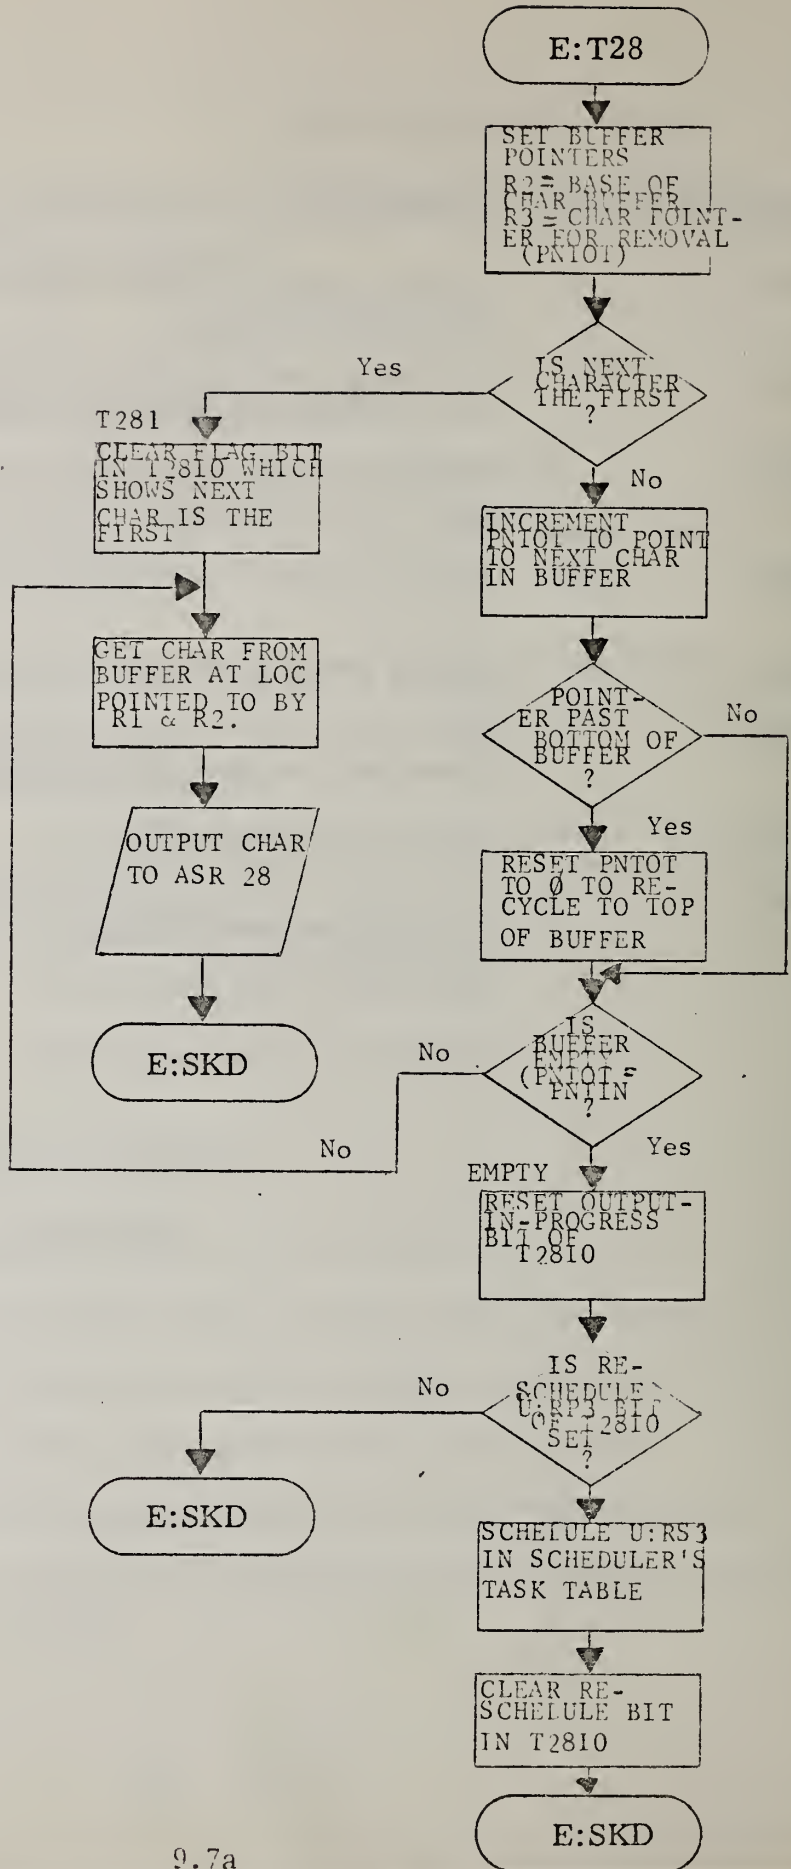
E:T28

SET BUFFER POINTERS
R2 = BASE OF CHAR BUFFER
R3 = CHAR POINTER FOR REMOVAL (PNTOT)

IS NEXT CHARACTER THE FIRST ?

Yes

T281

CLEAR FLAG BIT IN T2810 WHICH SHOWS NEXT CHAR IS THE FIRST

No

INCREMENT PNTOT TO POINT TO NEXT CHAR IN BUFFER

GET CHAR FROM BUFFER AT LOC POINTED TO BY R1 & R2.

POINTER PAST BOTTOM OF BUFFER ?

No

Yes

OUTPUT CHAR TO ASR 28

RESET PNTOT TO Ø TO RECYCLE TO TOP OF BUFFER

E:SKD

No

IS BUFFER EMPTY (PNTOT = PNTIN ?

No

Yes

EMPTY

RESET OUTPUT-IN-PROGRESS BIT OF T2810

IS RESCHEDULE U:RP3 BIT OF T2810 SET ?

No

E:SKD

SCHELULE U:RS3 IN SCHEDULER'S TASK TABLE

CLEAR RESCHELULE BIT IN T2810

E:SKD

9.7a